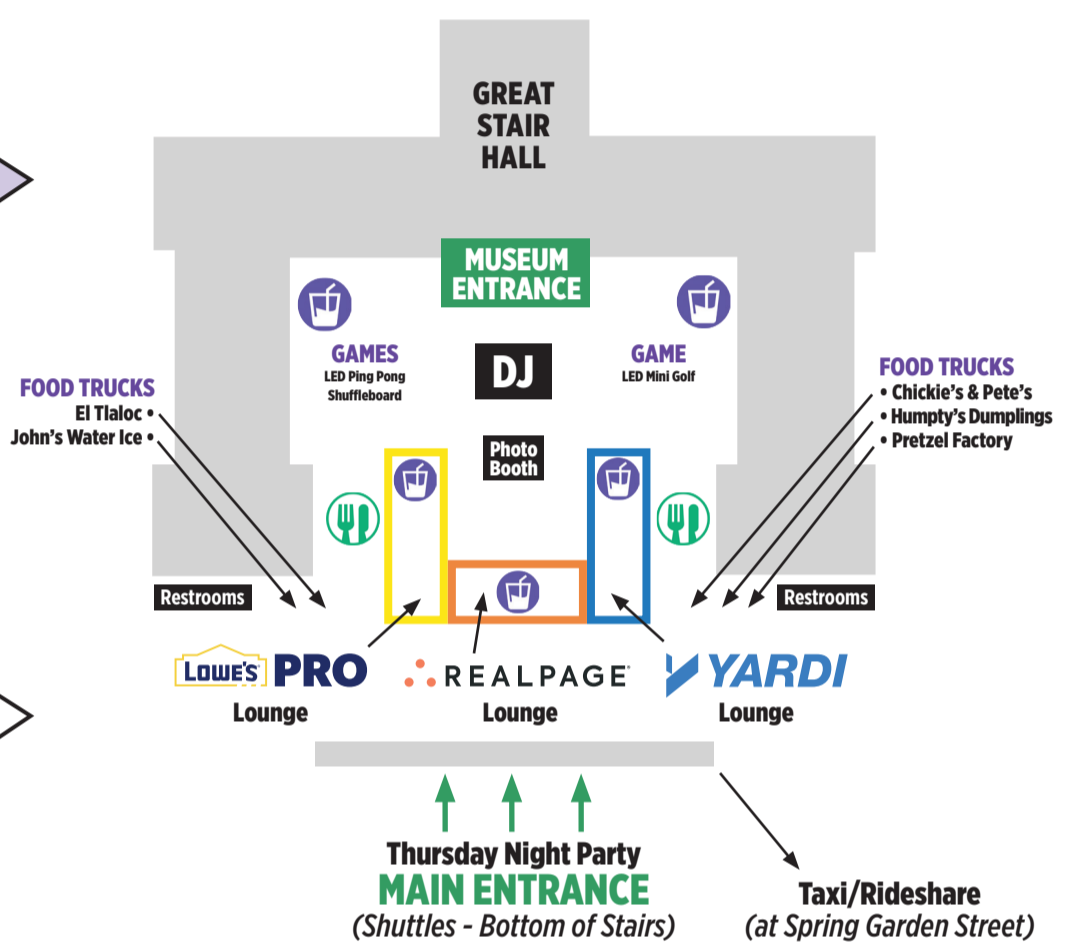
GREAT STAIR HALL

MUSEUM ENTRANCE

GAMES
LED Ping Pong
Shuffleboard

DJ

GAME
LED Mini Golf

FOOD TRUCKS
El Tlaloc •
John's Water Ice •

FOOD TRUCKS
• Chickie's & Pete's
• Humpty's Dumplings
• Pretzel Factory

Photo Booth

Restrooms

Restrooms

LOWE'S PRO
Lounge

REALPAGE
Lounge

YARDI
Lounge

Thursday Night Party
MAIN ENTRANCE
(Shuttles - Bottom of Stairs)

Taxi/Rideshare
(at Spring Garden Street)